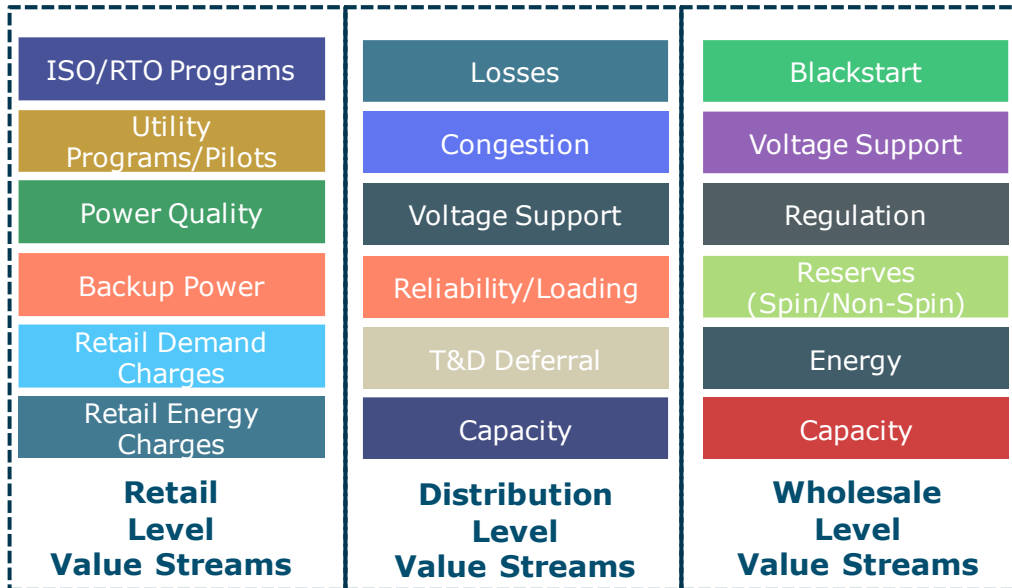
ISO/RTO Programs

Utility Programs/Pilots

Power Quality

Backup Power

Retail Demand Charges

Retail Energy Charges

Retail Level Value Streams

Losses

Congestion

Voltage Support

Reliability/Loading

T&D Deferral

Capacity

Distribution Level Value Streams

Blackstart

Voltage Support

Regulation

Reserves (Spin/Non-Spin)

Energy

Capacity

Wholesale Level Value Streams